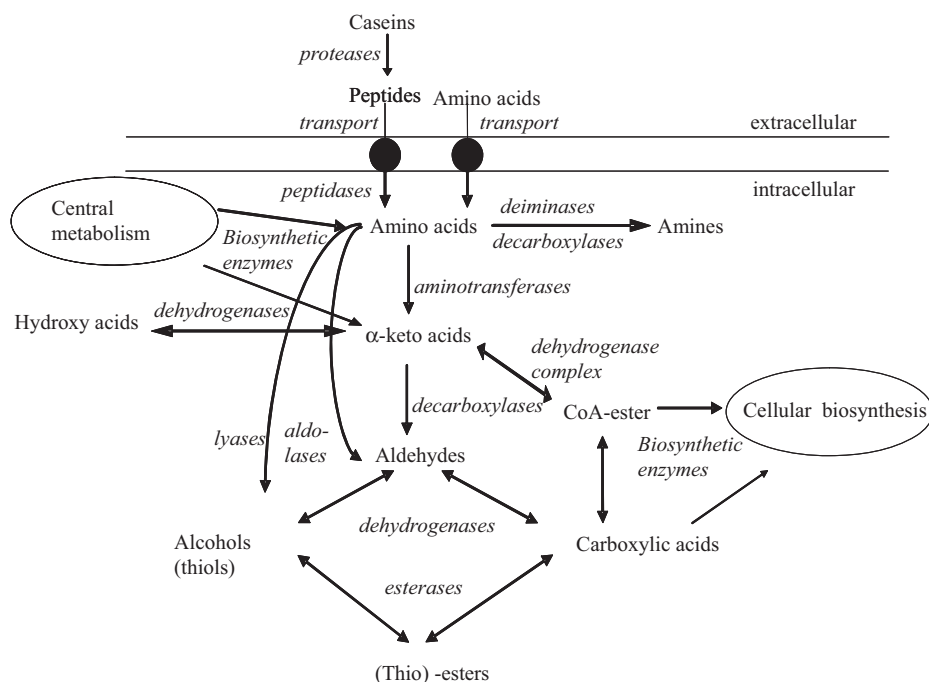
Caseins

proteases

Peptides

Amino acids

transport

transport

extracellular

intracellular

peptidases

Central metabolism

Amino acids

deiminases

decarboxylases

Amines

Biosynthetic enzymes

aminotransferases

Hydroxy acids

dehydrogenases

α-keto acids

dehydrogenase complex

decarboxylases

CoA-ester

Cellular biosynthesis

lyases

aldo-lases

Aldehydes

Biosynthetic enzymes

dehydrogenases

Alcohols (thiols)

Carboxylic acids

esterases

(Thio) -esters